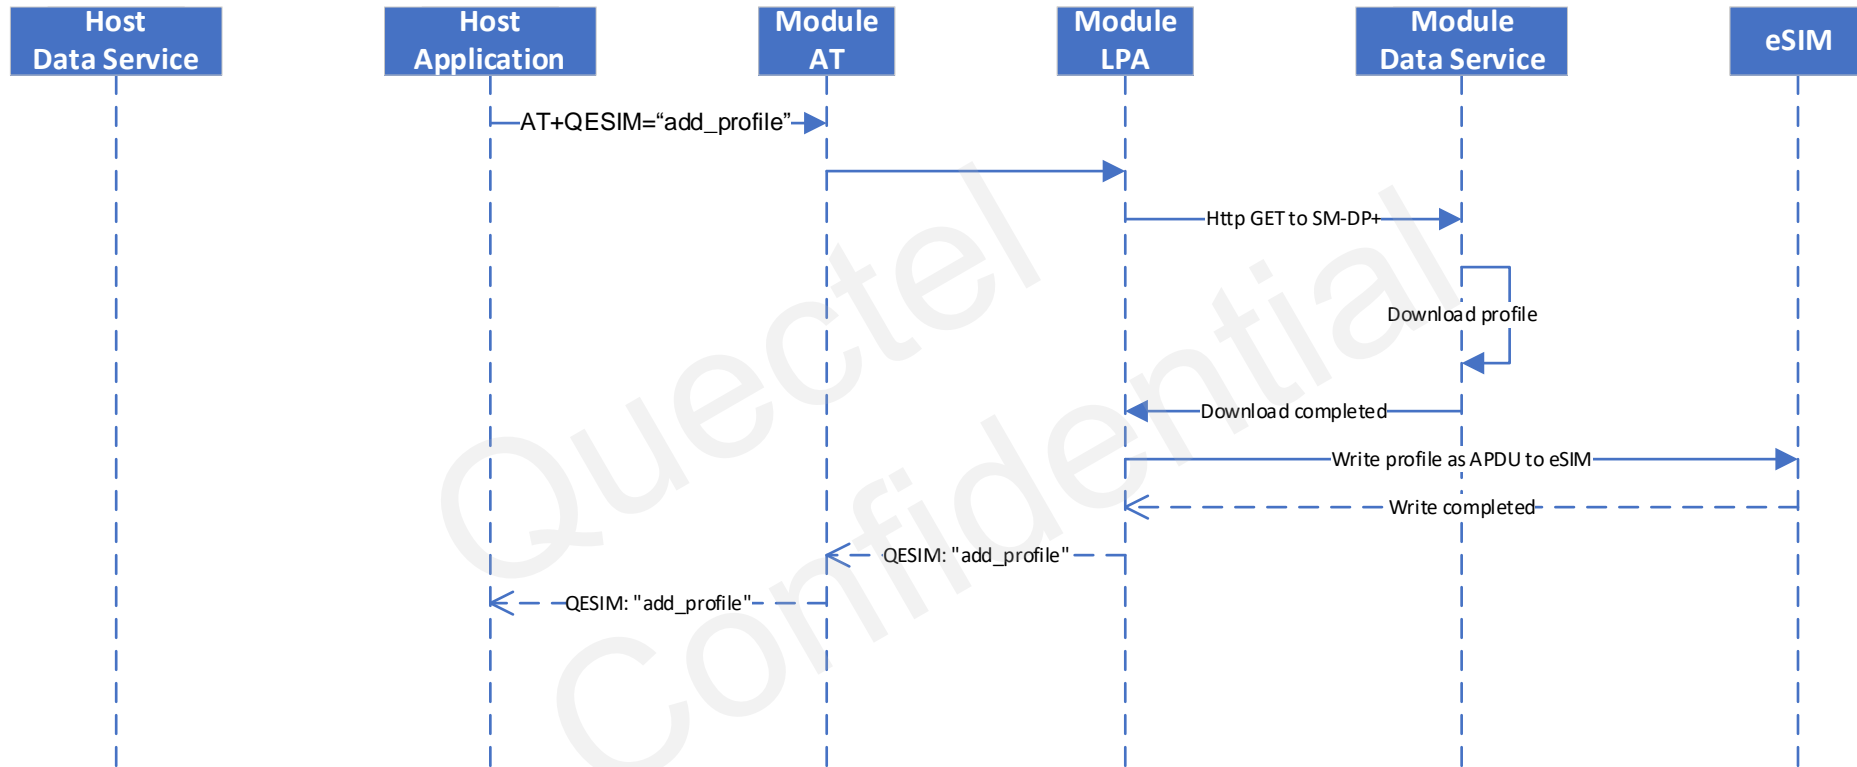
Host Data Service

Host Application

Module AT

Module LPA

Module Data Service

eSIM

AT+QESIM=“add_profile”

Http GET to SM-DP+

Download profile

Download completed

Write profile as APDU to eSIM

Write completed

QESIM: "add_profile"

QESIM: "add_profile"

Quectel Confidential